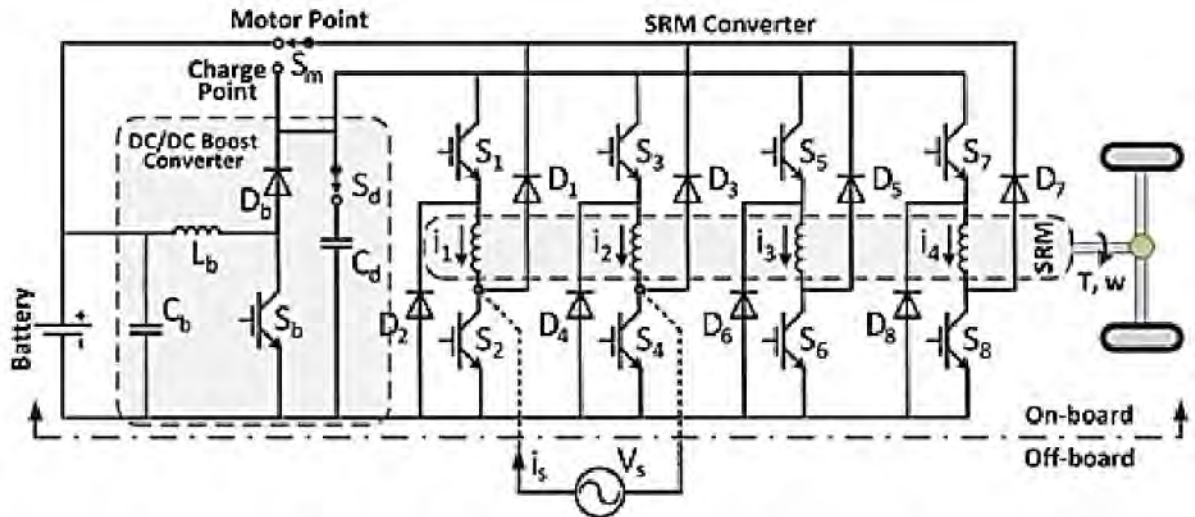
Motor Point
SRM Converter
Charge Point
$S_m$
DC/DC Boost Converter
$D_b$
$S_d$
$L_b$
$C_d$
$C_b$
$S_b$
Battery
$S_1$
$D_1$
$S_3$
$D_3$
$S_5$
$D_5$
$S_7$
$D_7$
$i_1$
$i_2$
$i_3$
$i_4$
SRM
T, w
$D_2$
$S_2$
$D_4$
$S_4$
$D_6$
$S_6$
$D_8$
$S_8$
On-board
Off-board
$i_s$
$V_s$